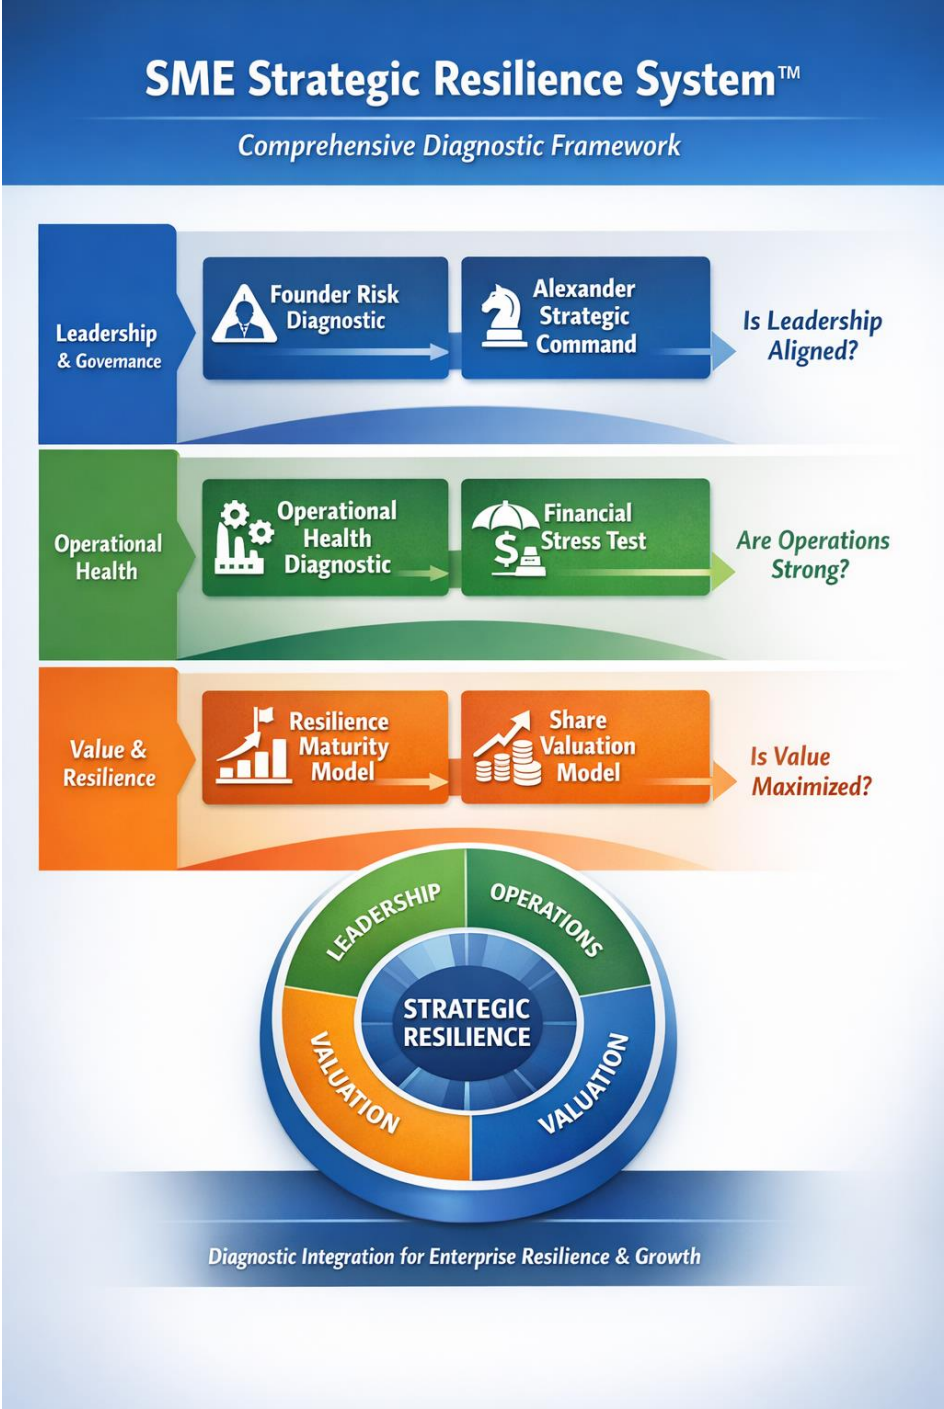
SME Strategic Resilience System™

Comprehensive Diagnostic Framework

Leadership & Governance

Founder Risk Diagnostic

Alexander Strategic Command

Is Leadership Aligned?

Operational Health

Operational Health Diagnostic

Financial Stress Test

Are Operations Strong?

Value & Resilience

Resilience Maturity Model

Share Valuation Model

Is Value Maximized?

LEADERSHIP

OPERATIONS

VALUATION

VALUATION

STRATEGIC RESILIENCE

Diagnostic Integration for Enterprise Resilience & Growth